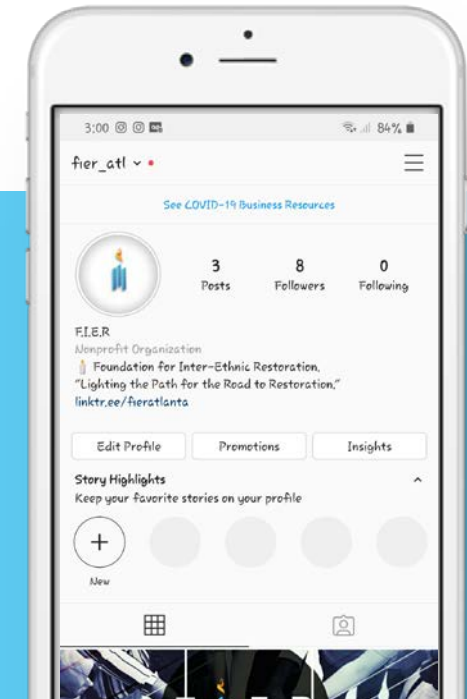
3:00 84%

fier_atl

See COVID-19 Business Resources

3
Posts

8
Followers

0
Following

F.I.E.R
Nonprofit Organization
Foundation for Inter-Ethnic Restoration.
"Lighting the Path for the Road to Restoration."
linktr.ee/fieratlanta

Edit Profile
Promotions
Insights

Story Highlights
Keep your favorite stories on your profile

+
New